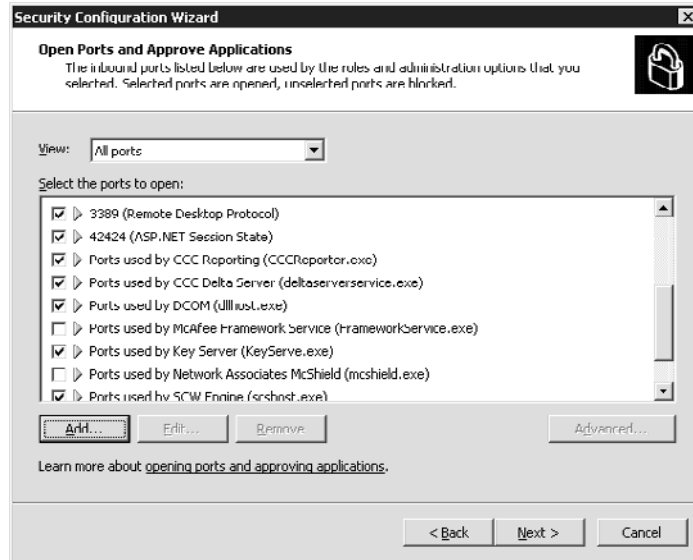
Security Configuration Wizard

Open Ports and Approve Applications
The inbound ports listed below are used by the roles and administration options that you selected. Selected ports are opened, unselected ports are blocked.

View: All ports

Select the ports to open:

3389 (Remote Desktop Protocol)
42424 (ASP.NET Session State)
Ports used by CCC Reporting (CCCReporter.exe)
Ports used by CCC Delta Server (deltaserverservice.exe)
Ports used by DCOM (dllhost.exe)
Ports used by McAfee Framework Service (FrameworkService.exe)
Ports used by Key Server (KeyServe.exe)
Ports used by Network Associates McShield (mcshield.exe)
Ports used by SCW Engine (scshost.exe)

Add... Edit... Remove Advanced...

Learn more about opening ports and approving applications.

< Back Next > Cancel